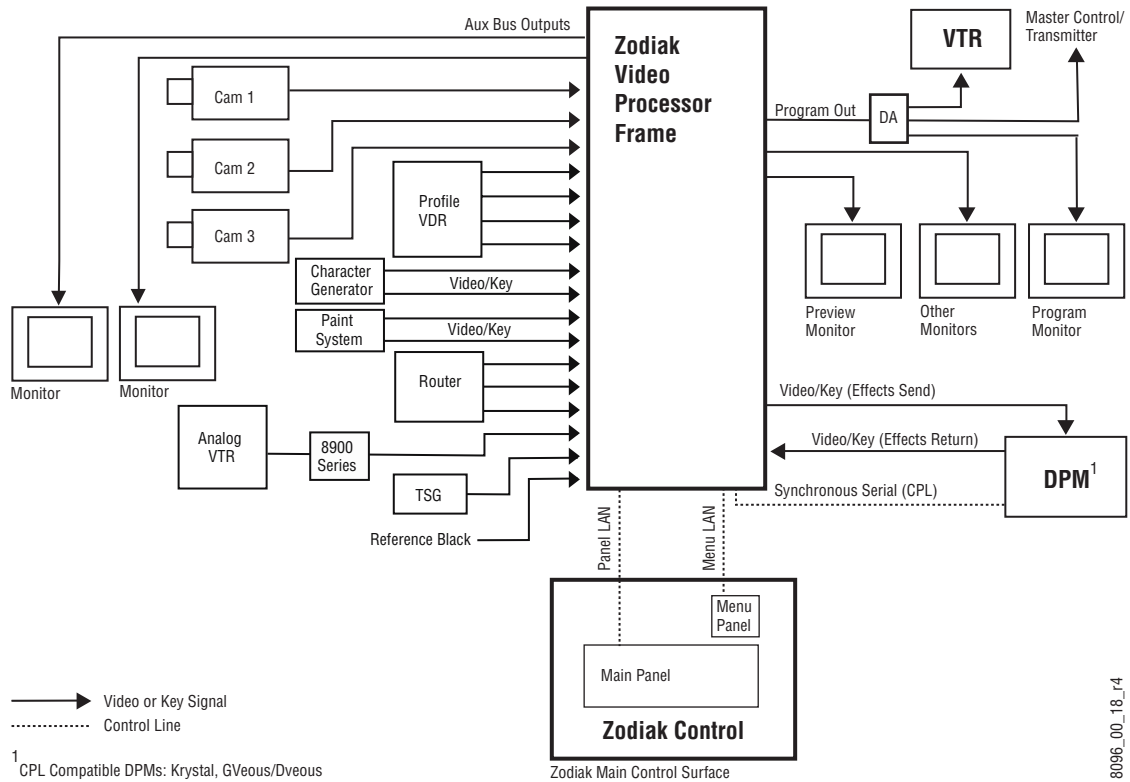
Aux Bus Outputs

Zodiak Video Processor Frame

VTR

Master Control/ Transmitter

Cam 1

Cam 2

Cam 3

Program Out

DA

Profile VDR

Character Generator

Video/Key

Paint System

Video/Key

Router

Preview Monitor

Other Monitors

Program Monitor

Monitor

Monitor

Analog VTR

8900 Series

TSG

Reference Black

Video/Key (Effects Send)

Video/Key (Effects Return)

DPM$^1$

Synchronous Serial (CPL)

Panel LAN

Menu LAN

Menu Panel

Main Panel

Zodiak Control

Zodiak Main Control Surface

Video or Key Signal

Control Line

$^1$CPL Compatible DPMs: Krystal, GVeous/Dveous

8096_00_18_r4